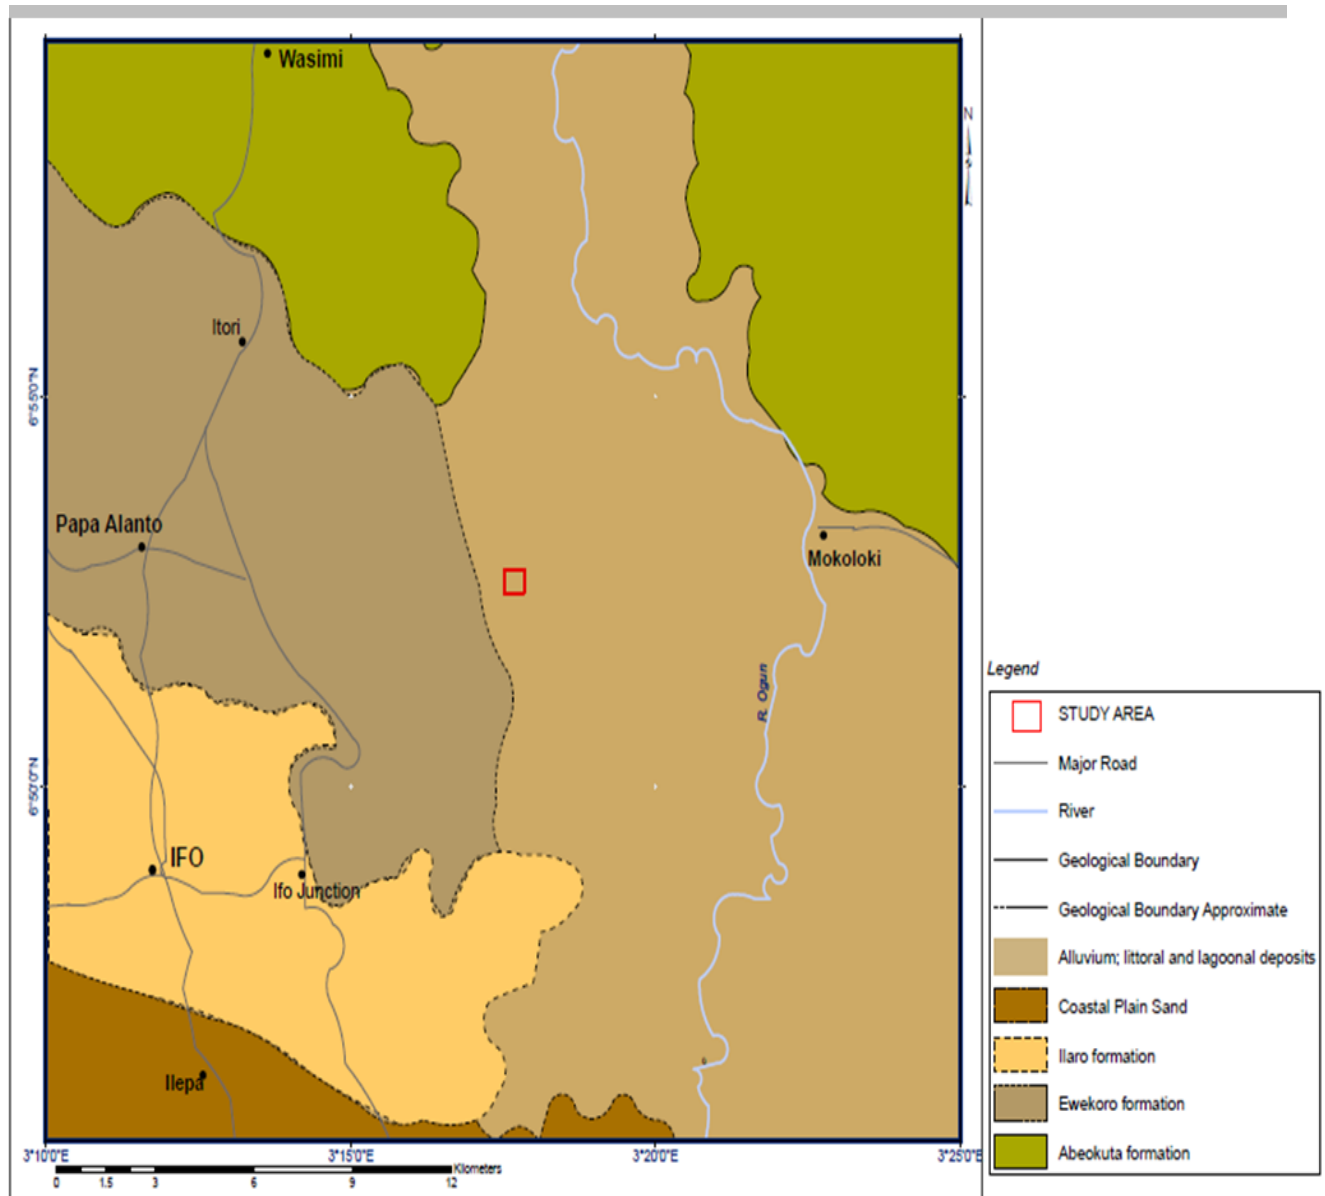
Wasimi

Itori

Papa Alanto

Mokoloki

R. Ogun

IFO

Ifo Junction

Ilepa

N

6°55'0"N

6°50'0"N

3°10'0"E

3°15'0"E

3°20'0"E

3°25'0"E

0 1.5 3 6 9 12 Kilometers

Legend

STUDY AREA

Major Road

River

Geological Boundary

Geological Boundary Approximate

Alluvium; littoral and lagoonal deposits

Coastal Plain Sand

Ilaro formation

Ewekoro formation

Abeokuta formation